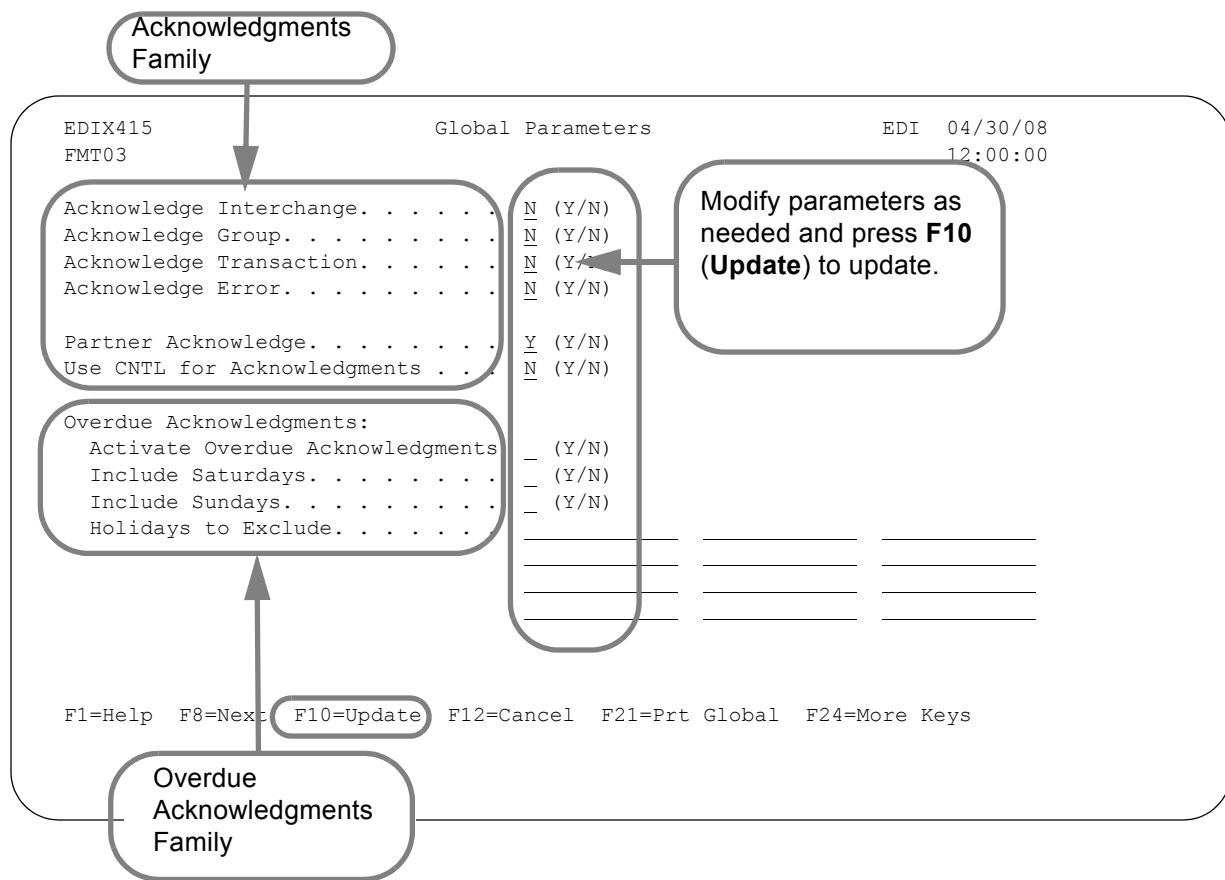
Acknowledgments Family

EDIX415 Global Parameters EDI 04/30/08
FMT03 12:00:00

Modify parameters as needed and press **F10** (**Update**) to update.

Acknowledge Interchange. . . . . . N (Y/N)
Acknowledge Group. . . . . . . . . N (Y/N)
Acknowledge Transaction. . . . . . N (Y/N)
Acknowledge Error. . . . . . . . . N (Y/N)

Partner Acknowledge. . . . . . . . Y (Y/N)
Use CNTL for Acknowledgments . . . N (Y/N)

Overdue Acknowledgments:
Activate Overdue Acknowledgments _ (Y/N)
Include Saturdays. . . . . . . . _ (Y/N)
Include Sundays. . . . . . . . . _ (Y/N)
Holidays to Exclude. . . . . .

F1=Help F8=Next F10=Update F12=Cancel F21=Prt Global F24=More Keys

Overdue Acknowledgments Family